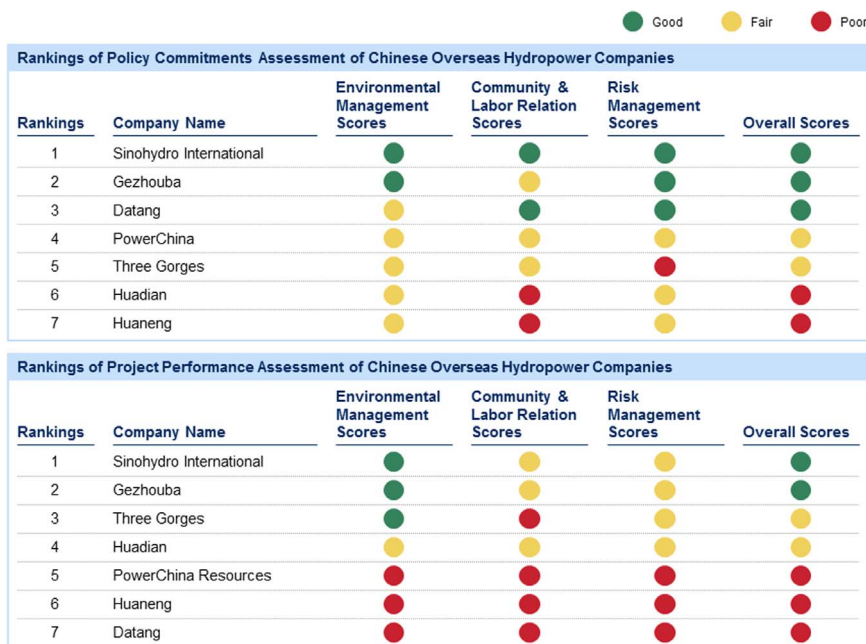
Good Fair Poor

Rankings of Policy Commitments Assessment of Chinese Overseas Hydropower Companies

| Rankings | Company Name | Environmental Management Scores | Community & Labor Relation Scores | Risk Management Scores | Overall Scores |
|---|---|---|---|---|---|
| 1 | Sinohydro International | Good | Good | Good | Good |
| 2 | Gezhouba | Good | Fair | Good | Good |
| 3 | Datang | Fair | Good | Good | Good |
| 4 | PowerChina | Fair | Fair | Fair | Fair |
| 5 | Three Gorges | Fair | Fair | Poor | Fair |
| 6 | Huadian | Fair | Poor | Fair | Poor |
| 7 | Huaneng | Fair | Poor | Fair | Poor |

Rankings of Project Performance Assessment of Chinese Overseas Hydropower Companies

| Rankings | Company Name | Environmental Management Scores | Community & Labor Relation Scores | Risk Management Scores | Overall Scores |
|---|---|---|---|---|---|
| 1 | Sinohydro International | Good | Fair | Fair | Good |
| 2 | Gezhouba | Good | Fair | Fair | Good |
| 3 | Three Gorges | Good | Poor | Fair | Fair |
| 4 | Huadian | Fair | Fair | Fair | Fair |
| 5 | PowerChina Resources | Poor | Poor | Poor | Poor |
| 6 | Huaneng | Poor | Poor | Poor | Poor |
| 7 | Datang | Poor | Poor | Poor | Poor |